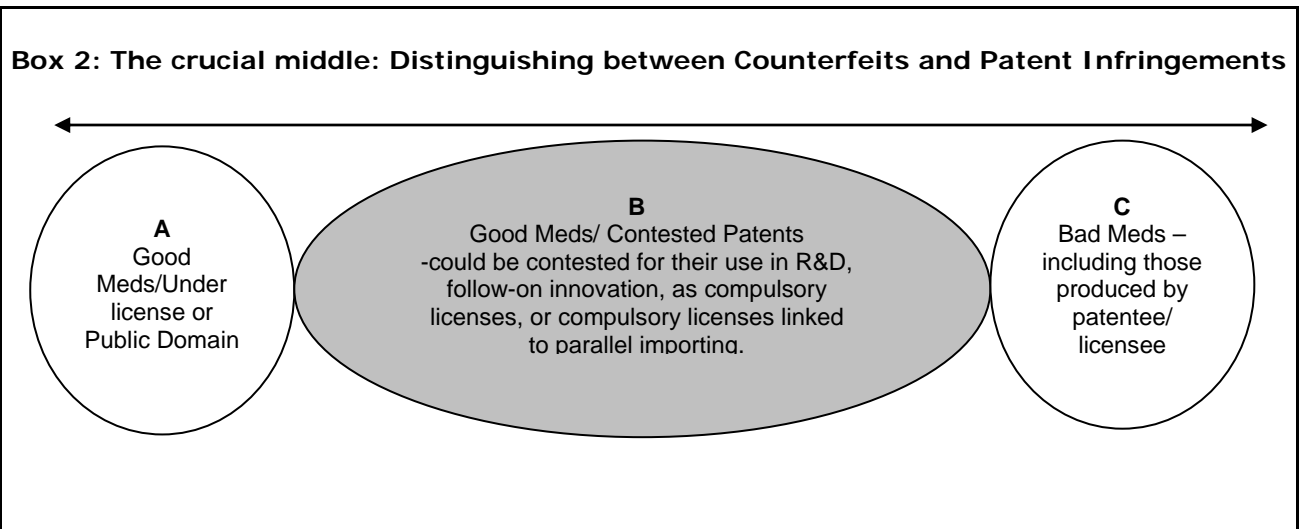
Box 2: The crucial middle: Distinguishing between Counterfeits and Patent Infringements

A
Good Meds/Under license or Public Domain

B
Good Meds/ Contested Patents
-could be contested for their use in R&D, follow-on innovation, as compulsory licenses, or compulsory licenses linked to parallel importing.

C
Bad Meds – including those produced by patentee/ licensee